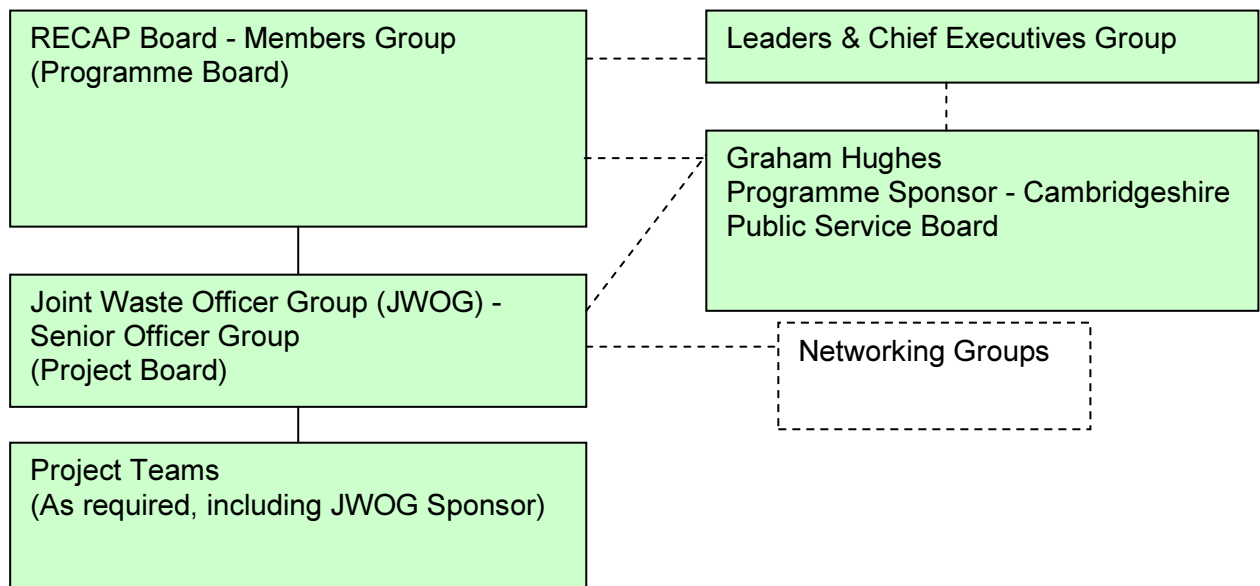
RECAP Board - Members Group
(Programme Board)

Leaders & Chief Executives Group

Graham Hughes
Programme Sponsor - Cambridgeshire Public Service Board

Joint Waste Officer Group (JWOG) - Senior Officer Group
(Project Board)

Networking Groups

Project Teams
(As required, including JWOG Sponsor)